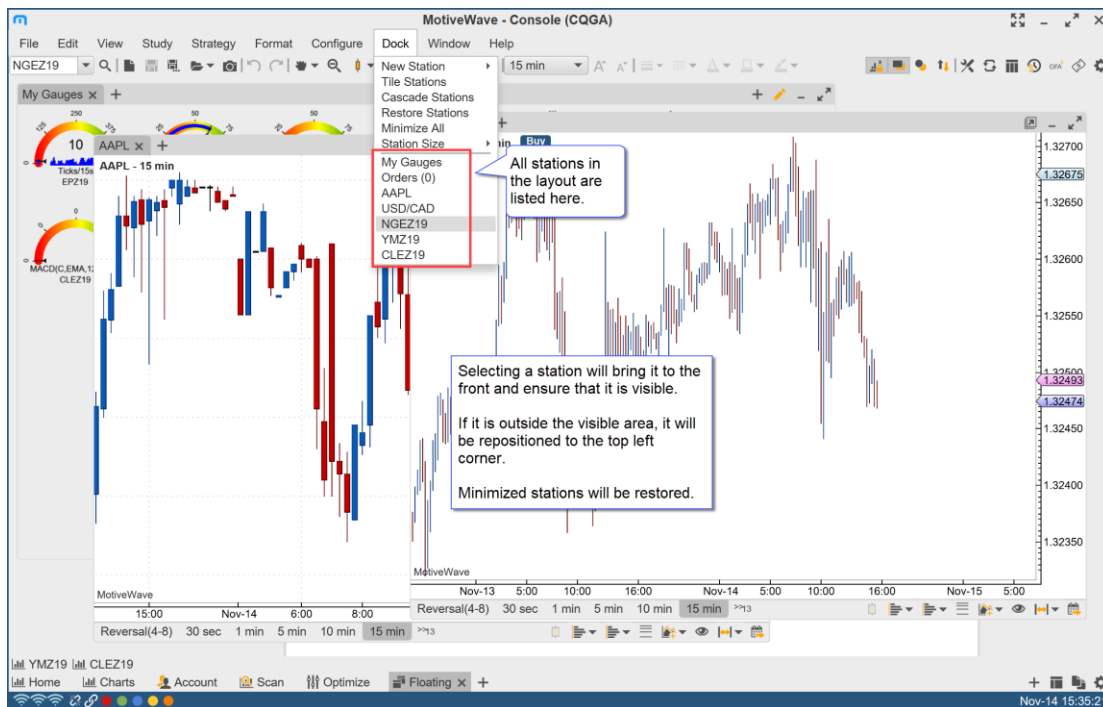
MotiveWave - Console (CQGA)

File Edit View Study Strategy Format Configure Dock Window Help

NGEZ19

15 min

My Gauges

New Station
Tile Stations
Cascade Stations
Restore Stations
Minimize All
Station Size

My Gauges
Orders (0)
AAPL
USD/CAD
NGEZ19
YMZ19
CLEZ19

All stations in the layout are listed here.

250
50
50
125
10
Ticks/15s
EPZ19
0
MACD(C,EMA,1
CLEZ19

AAPL
AAPL - 15 min

Buy

1.32700
1.32675
1.32650
1.32600
1.32550
1.32500
1.32493
1.32474
1.32450
1.32400
1.32350

Selecting a station will bring it to the front and ensure that it is visible.

If it is outside the visible area, it will be repositioned to the top left corner.

Minimized stations will be restored.

MotiveWave
MotiveWave

Nov-13 5:00 10:00 16:00 Nov-14 5:00 10:00 16:00 Nov-15 5:00

Reversal(4-8) 30 sec 1 min 5 min 10 min 15 min >>13

15:00 Nov-14 6:00 8:00

Reversal(4-8) 30 sec 1 min 5 min 10 min 15 min >>13

YMZ19 CLEZ19

Home Charts Account Scan Optimize Floating

Nov-14 15:35:2